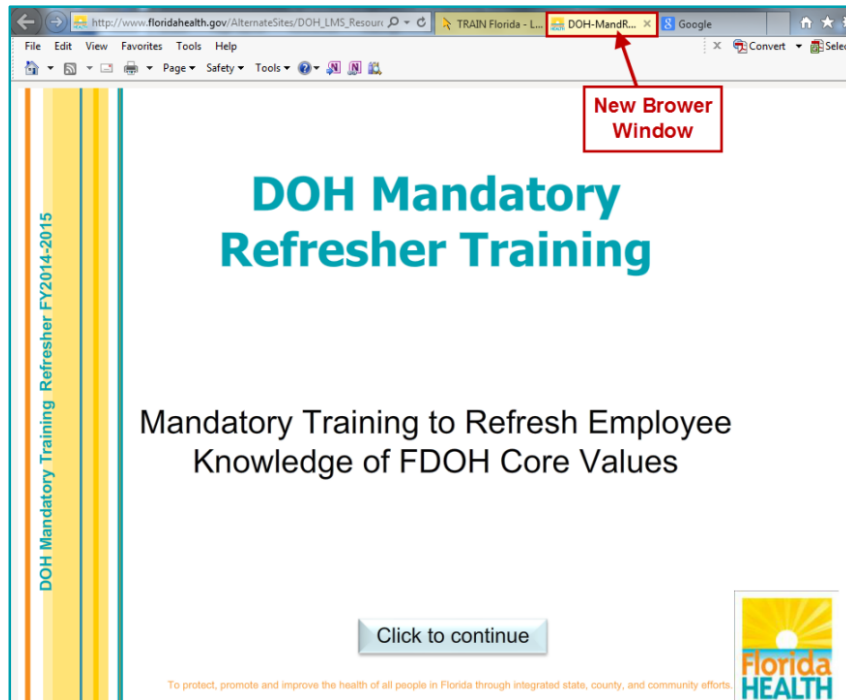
http://www.floridahealth.gov/AlternateSites/DOH_LMS_Resour

TRAIN Florida - L...

DOH-MandR...

Google

File Edit View Favorites Tools Help

Convert

Selec

Page Safety Tools

New Brower Window

DOH Mandatory Training Refresher FY2014-2015

DOH Mandatory Refresher Training

Mandatory Training to Refresh Employee Knowledge of FDOH Core Values

Click to continue

To protect, promote and improve the health of all people in Florida through integrated state, county, and community efforts.

Florida HEALTH